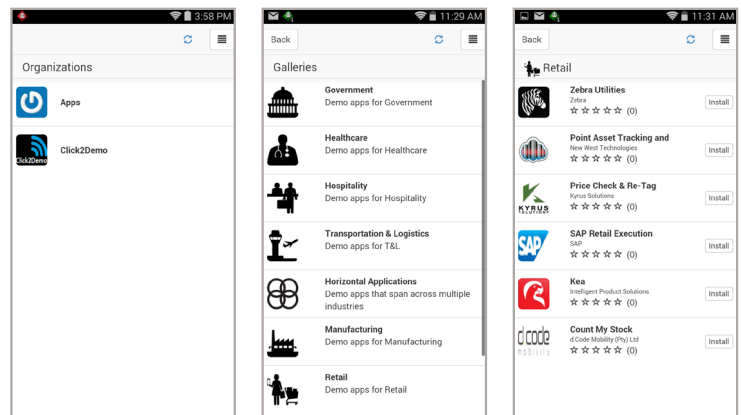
3:58 PM

Organizations

Apps

Click2Demo

Click2Demo

11:29 AM

Back

Galleries

Government
Demo apps for Government

Healthcare
Demo apps for Healthcare

Hospitality
Demo apps for Hospitality

Transportation & Logistics
Demo apps for T&L

Horizontal Applications
Demo apps that span across multiple industries

Manufacturing
Demo apps for Manufacturing

Retail
Demo apps for Retail

11:31 AM

Back

Retail

Zebra Utilities
Zebra
☆☆☆☆☆ (0)
Install

Point Asset Tracking and
New West Technologies
☆☆☆☆☆ (0)
Install

KYRUS
Price Check & Re-Tag
Kyrus Solutions
☆☆☆☆☆ (0)
Install

SAP
SAP Retail Execution
SAP
☆☆☆☆☆ (0)
Install

Kea
Intelligent Product Solutions
☆☆☆☆☆ (0)
Install

d code mobility
Count My Stock
d.Code Mobility (Pty) Ltd
☆☆☆☆☆ (0)
Install